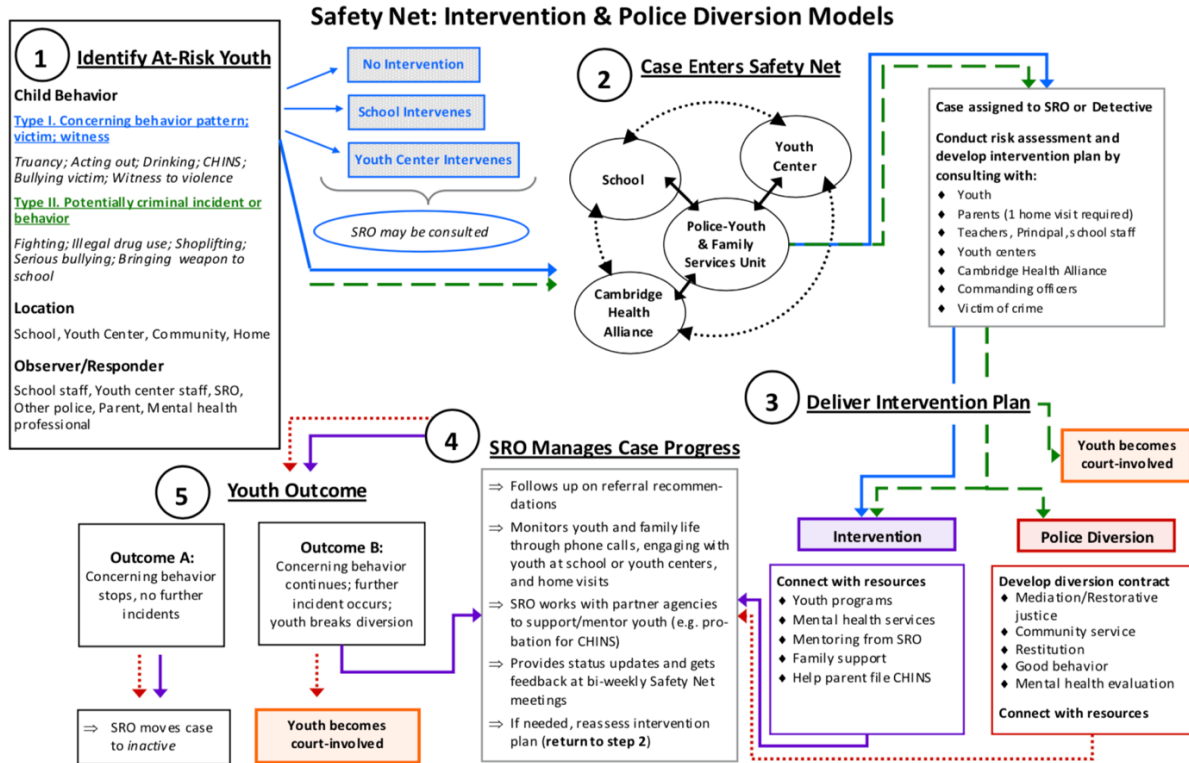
Safety Net: Intervention & Police Diversion Models

1 Identify At-Risk Youth

Child Behavior

Type I. Concerning behavior pattern; victim; witness

Truancy; Acting out; Drinking; CHINS; Bullying victim; Witness to violence

Type II. Potentially criminal incident or behavior

Fighting; Illegal drug use; Shoplifting; Serious bullying; Bringing weapon to school

Location

School, Youth Center, Community, Home

Observer/Responder

School staff, Youth center staff, SRO, Other police, Parent, Mental health professional

No Intervention

School Intervenes

Youth Center Intervenes

SRO may be consulted

2 Case Enters Safety Net

School

Youth Center

Police-Youth & Family Services Unit

Cambridge Health Alliance

Case assigned to SRO or Detective

Conduct risk assessment and develop intervention plan by consulting with:
♦ Youth
♦ Parents (1 home visit required)
♦ Teachers, Principal, school staff
♦ Youth centers
♦ Cambridge Health Alliance
♦ Commanding officers
♦ Victim of crime

3 Deliver Intervention Plan

Youth becomes court-involved

4 SRO Manages Case Progress

⇒ Follows up on referral recommendations
⇒ Monitors youth and family life through phone calls, engaging with youth at school or youth centers, and home visits
⇒ SRO works with partner agencies to support/mentor youth (e.g. probation for CHINS)
⇒ Provides status updates and gets feedback at bi-weekly Safety Net meetings
⇒ If needed, reassess intervention plan (return to step 2)

5 Youth Outcome

Outcome A:
Concerning behavior stops, no further incidents

Outcome B:
Concerning behavior continues; further incident occurs; youth breaks diversion

⇒ SRO moves case to inactive

Youth becomes court-involved

Intervention

Connect with resources
♦ Youth programs
♦ Mental health services
♦ Mentoring from SRO
♦ Family support
♦ Help parent file CHINS

Police Diversion

Develop diversion contract
♦ Mediation/Restorative justice
♦ Community service
♦ Restitution
♦ Good behavior
♦ Mental health evaluation

Connect with resources